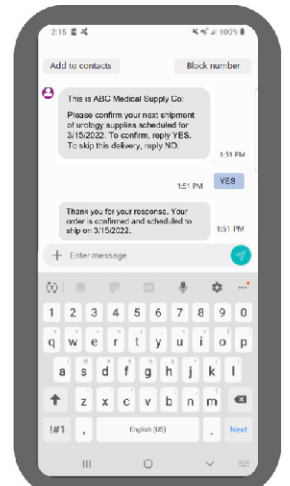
2:15 100%

Add to contacts

Block number

This is ABC Medical Supply Co:

Please confirm your next shipment of urology supplies scheduled for 3/15/2022. To confirm, reply YES. To skip this delivery, reply NO.

1:51 PM

1:51 PM

YES

Thank you for your response. Your order is confirmed and scheduled to ship on 3/15/2022.

1:51 PM

+ Enter message

1 2 3 4 5 6 7 8 9 0

q w e r t y u i o p

a s d f g h j k l

z x c v b n m

!#1 , English (US) . Next